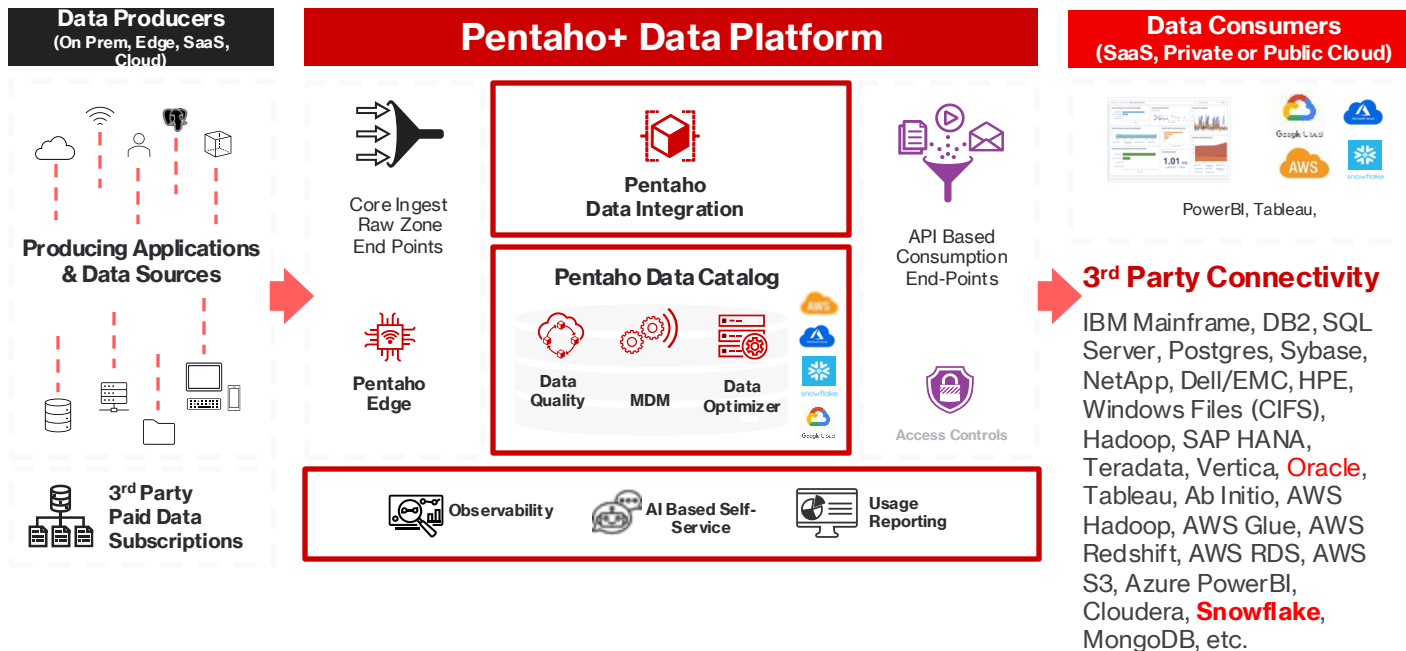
Data Producers
(On Prem, Edge, SaaS, Cloud)

Producing Applications & Data Sources

3rd Party Paid Data Subscriptions

Pentaho+ Data Platform

Core Ingest Raw Zone End Points

Pentaho Data Integration

Pentaho Data Catalog

Data Quality

MDM

Data Optimizer

AWS

snowflake

Google Cloud

Pentaho Edge

API Based Consumption End-Points

Access Controls

Observability

AI Based Self-Service

Usage Reporting

Data Consumers
(SaaS, Private or Public Cloud)

Google Cloud

AWS

snowflake

1.01

PowerBI, Tableau,

3rd Party Connectivity

IBM Mainframe, DB2, SQL Server, Postgres, Sybase, NetApp, Dell/EMC, HPE, Windows Files (CIFS), Hadoop, SAP HANA, Teradata, Vertica, Oracle, Tableau, Ab Initio, AWS Hadoop, AWS Glue, AWS Redshift, AWS RDS, AWS S3, Azure PowerBI, Cloudera, Snowflake, MongoDB, etc.